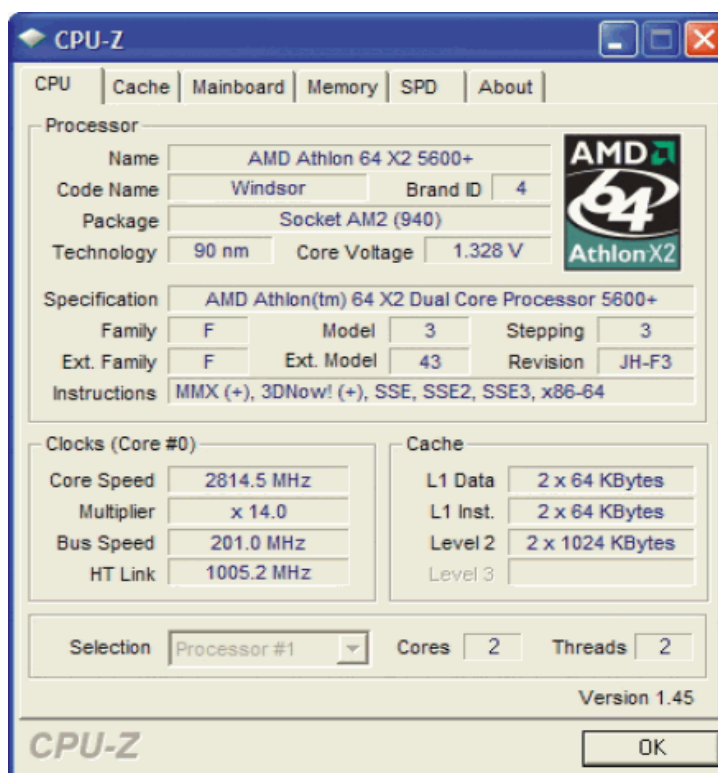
CPU-Z

CPU | Cache | Mainboard | Memory | SPD | About

Processor

Name: AMD Athlon 64 X2 5600+
Code Name: Windsor
Brand ID: 4
Package: Socket AM2 (940)
Technology: 90 nm
Core Voltage: 1.328 V

AMD 64 Athlon X2

Specification: AMD Athlon(tm) 64 X2 Dual Core Processor 5600+
Family: F
Model: 3
Stepping: 3
Ext. Family: F
Ext. Model: 43
Revision: JH-F3
Instructions: MMX (+), 3DNow! (+), SSE, SSE2, SSE3, x86-64

Clocks (Core #0)

Core Speed: 2814.5 MHz
Multiplier: x 14.0
Bus Speed: 201.0 MHz
HT Link: 1005.2 MHz

Cache

L1 Data: 2 x 64 KBytes
L1 Inst.: 2 x 64 KBytes
Level 2: 2 x 1024 KBytes
Level 3

Selection: Processor #1
Cores: 2
Threads: 2

Version 1.45

CPU-Z

OK